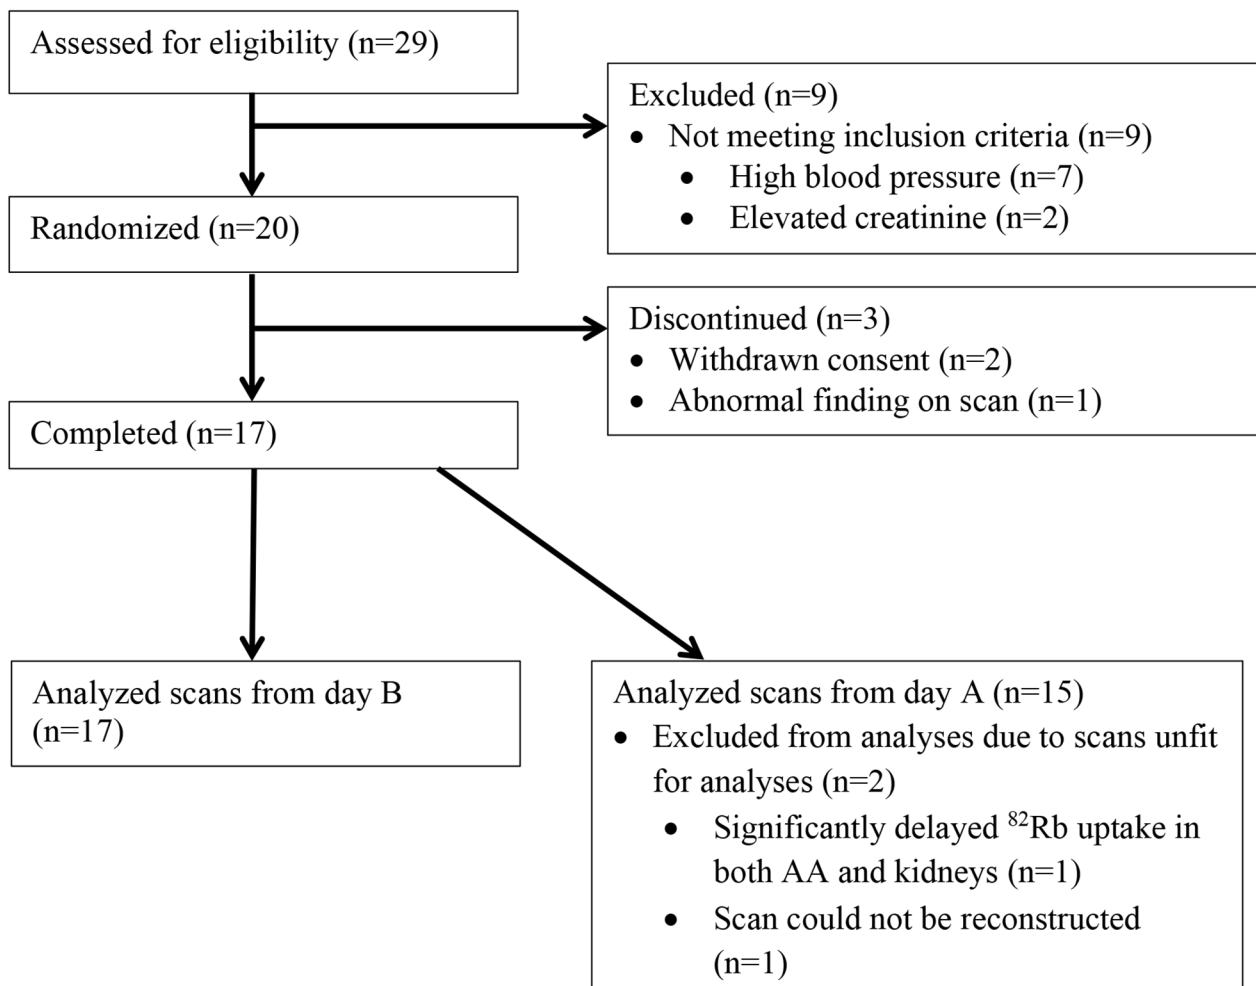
Assessed for eligibility (n=29)

Excluded (n=9)
- Not meeting inclusion criteria (n=9)
  - High blood pressure (n=7)
  - Elevated creatinine (n=2)

Randomized (n=20)

Discontinued (n=3)
- Withdrawn consent (n=2)
- Abnormal finding on scan (n=1)

Completed (n=17)

Analyzed scans from day B (n=17)

Analyzed scans from day A (n=15)
- Excluded from analyses due to scans unfit for analyses (n=2)
  - Significantly delayed $^{82}$Rb uptake in both AA and kidneys (n=1)
  - Scan could not be reconstructed (n=1)